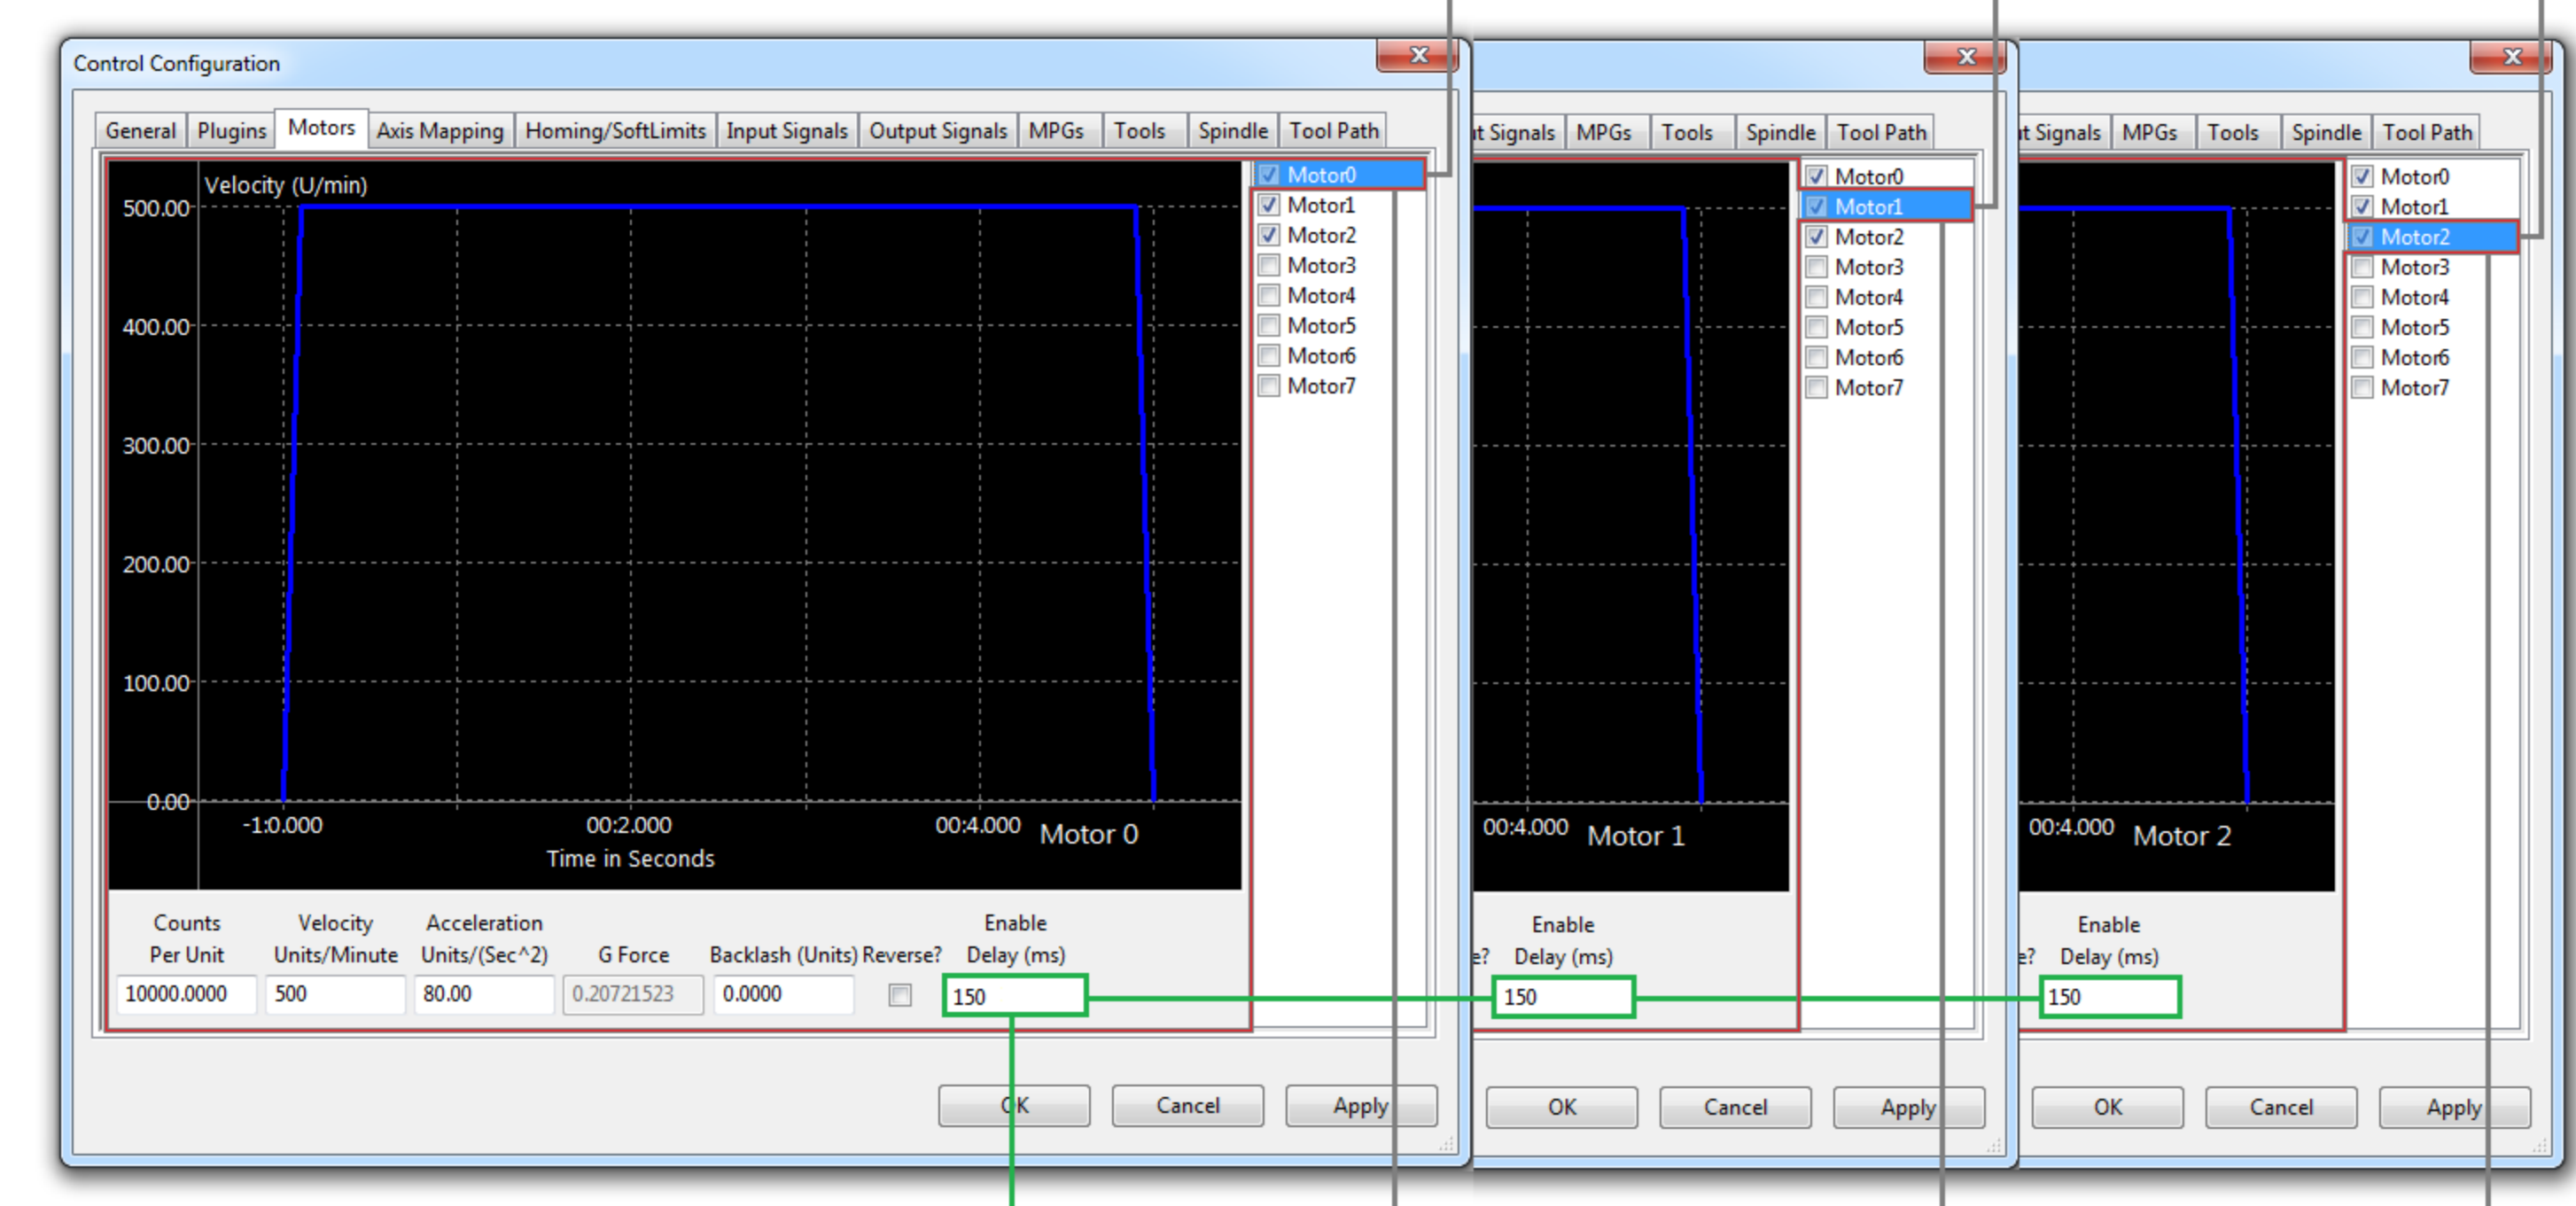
Control Configuration

General | Plugins | Motors | Axis Mapping | Homing/SoftLimits | Input Signals | Output Signals | MPGs | Tools | Spindle | Tool Path

Velocity (U/min)
500.00
400.00
300.00
200.00
100.00
0.00
-1:0.000
00:2.000
00:4.000
Motor 0
Time in Seconds

Motor0
Motor1
Motor2
Motor3
Motor4
Motor5
Motor6
Motor7

| Counts Per Unit | Velocity Units/Minute | Acceleration Units/(Sec^2) | G Force | Backlash (Units) | Reverse? | Enable Delay (ms) |
|---|---|---|---|---|---|---|
| 10000.0000 | 500 | 80.00 | 0.20721523 | 0.0000 | | 150 |

OK Cancel Apply

t Signals | MPGs | Tools | Spindle | Tool Path

00:4.000
Motor 1

Motor0
Motor1
Motor2
Motor3
Motor4
Motor5
Motor6
Motor7

e? Enable Delay (ms)
150

OK Cancel Apply

t Signals | MPGs | Tools | Spindle | Tool Path

00:4.000
Motor 2

Motor0
Motor1
Motor2
Motor3
Motor4
Motor5
Motor6
Motor7

e? Enable Delay (ms)
150

OK Cancel Apply